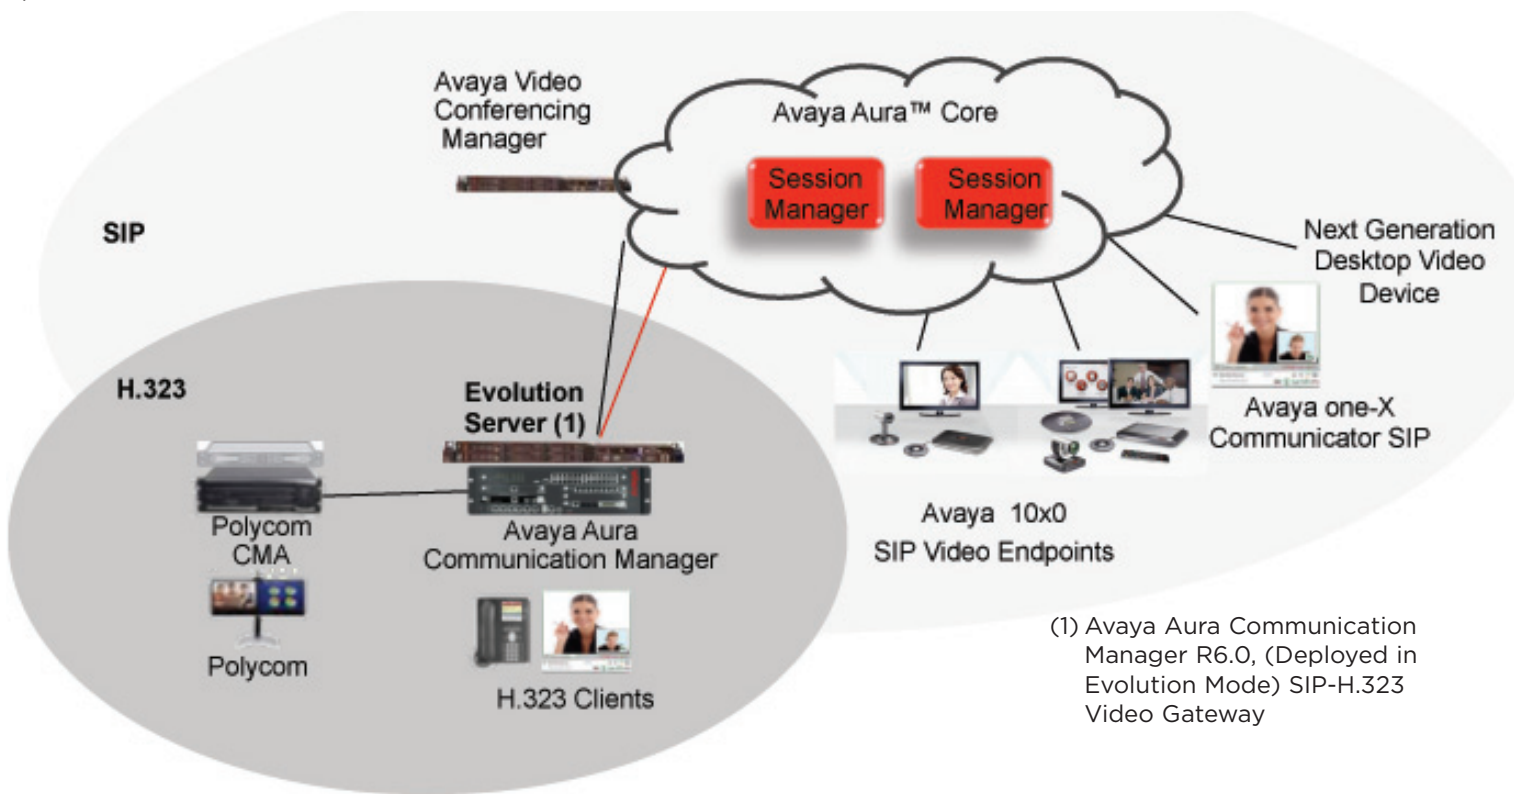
Avaya Video Conferencing Manager

Avaya Aura™ Core

Session Manager

Session Manager

SIP

Next Generation Desktop Video Device

H.323

Evolution Server (1)

Avaya one-X Communicator SIP

Polycom CMA

Avaya Aura Communication Manager

Avaya 10x0 SIP Video Endpoints

Polycom

H.323 Clients

(1) Avaya Aura Communication Manager R6.0, (Deployed in Evolution Mode) SIP-H.323 Video Gateway